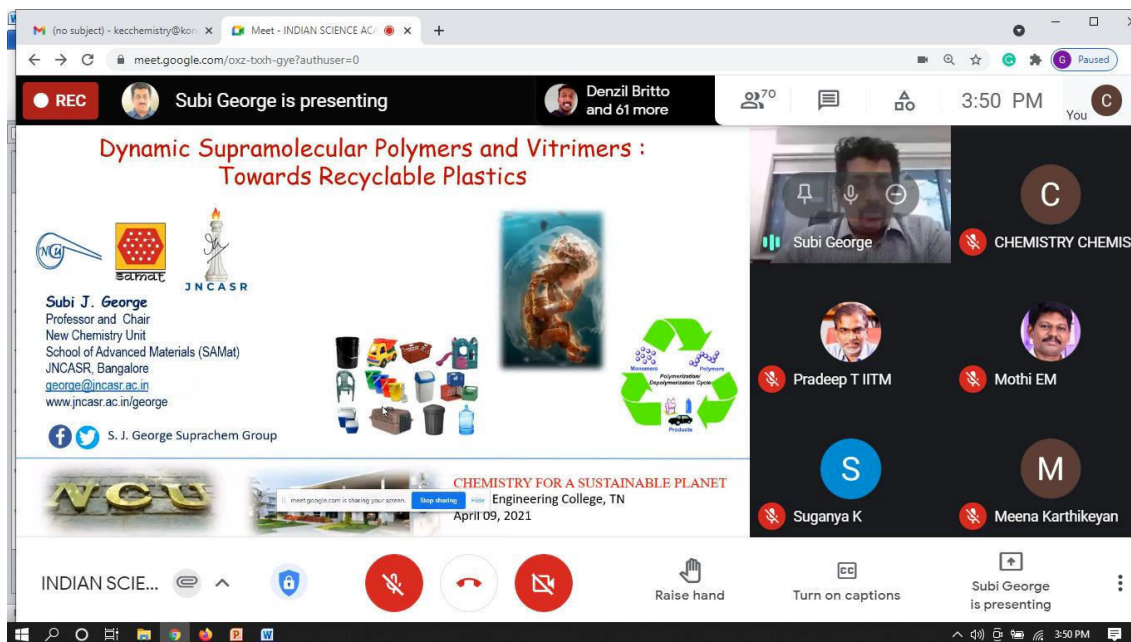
(no subject) - kecchemistry@kon × Meet - INDIAN SCIENCE AC ×
meet.google.com/oxz-txxh-gye?authuser=0
Paused

REC Subi George is presenting
Denzil Britto and 61 more
70
3:50 PM
You

Dynamic Supramolecular Polymers and Vitrimers : Towards Recyclable Plastics

NCU
samat
JNCASR

Subi J. George
Professor and Chair
New Chemistry Unit
School of Advanced Materials (SAMat)
JNCASR, Bangalore
george@jncasr.ac.in
www.jncasr.ac.in/george

S. J. George Suprachem Group

Monomers
Polymers
Polymerization/ Depolymerization Cycle
Products

NCU

meet.google.com is sharing your screen. Stop sharing Hide

CHEMISTRY FOR A SUSTAINABLE PLANET
Engineering College, TN
April 09, 2021

Subi George
C
CHEMISTRY CHEMIS
Pradeep T IITM
Mothi EM
S
Suganya K
M
Meena Karthikeyan

INDIAN SCIE...
Raise hand
Turn on captions
Subi George is presenting

3:50 PM